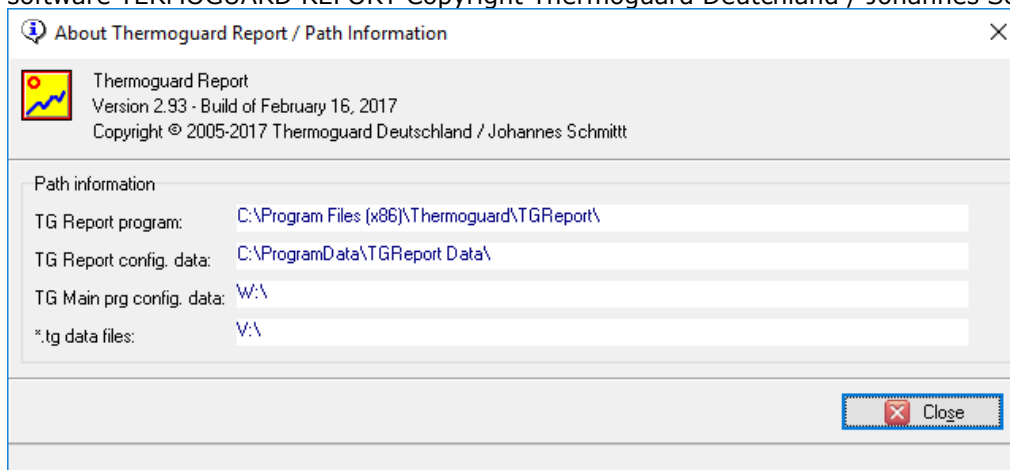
software THERMOGUARD REPORT Copyright Thermoguard Deutchland / Johannes Sc

About Thermoguard Report / Path Information

Thermoguard Report
Version 2.93 - Build of February 16, 2017
Copyright © 2005-2017 Thermoguard Deutschland / Johannes Schmittt

Path information

TG Report program: C:\Program Files (x86)\Thermoguard\TGReport\

TG Report config. data: C:\ProgramData\TGReport Data\

TG Main prg config. data: W:\

*.tg data files: V:\

Close